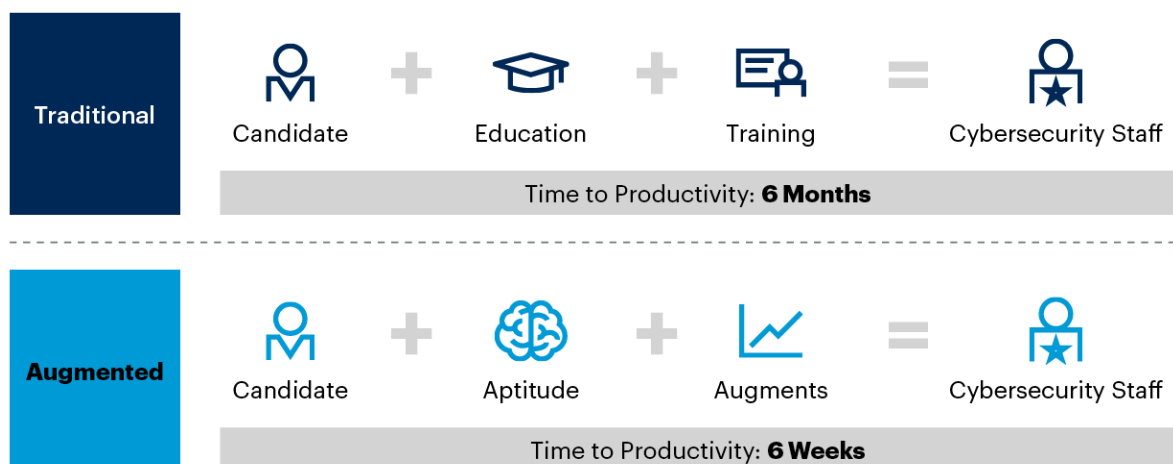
Traditional

Candidate + Education + Training = Cybersecurity Staff

Time to Productivity: **6 Months**

Augmented

Candidate + Aptitude + Augments = Cybersecurity Staff

Time to Productivity: **6 Weeks**